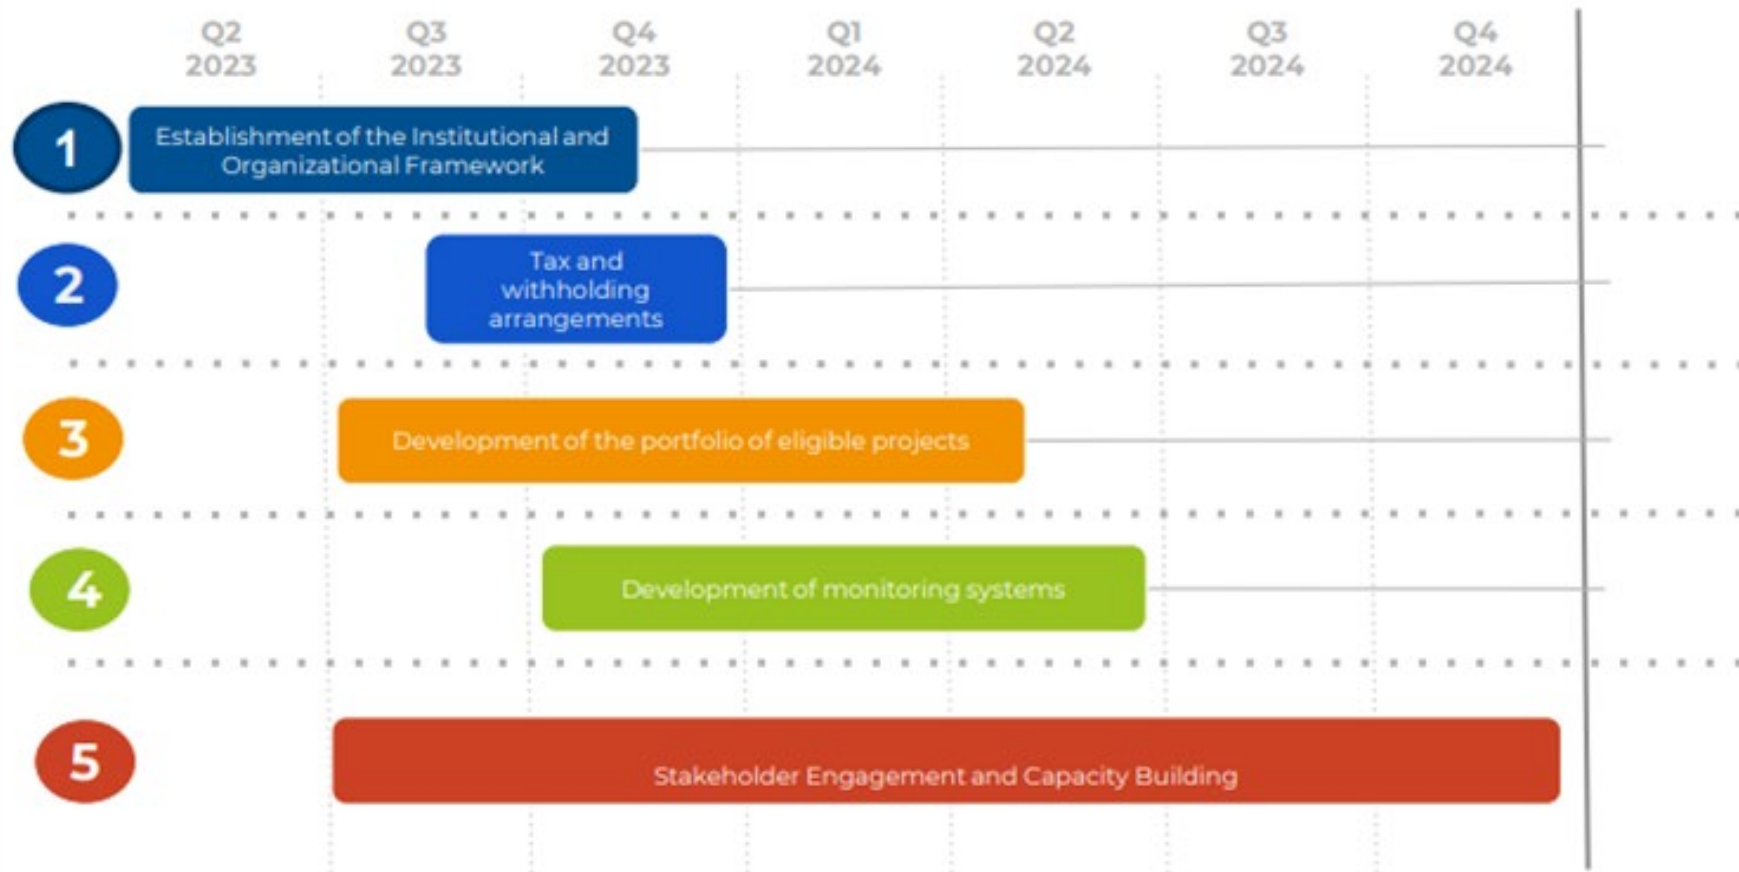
| Q2 2023 | Q3 2023 | Q4 2023 | Q1 2024 | Q2 2024 | Q3 2024 | Q4 2024 |
|---|---|---|---|---|---|---|

1 Establishment of the Institutional and Organizational Framework

2 Tax and withholding arrangements

3 Development of the portfolio of eligible projects

4 Development of monitoring systems

5 Stakeholder Engagement and Capacity Building